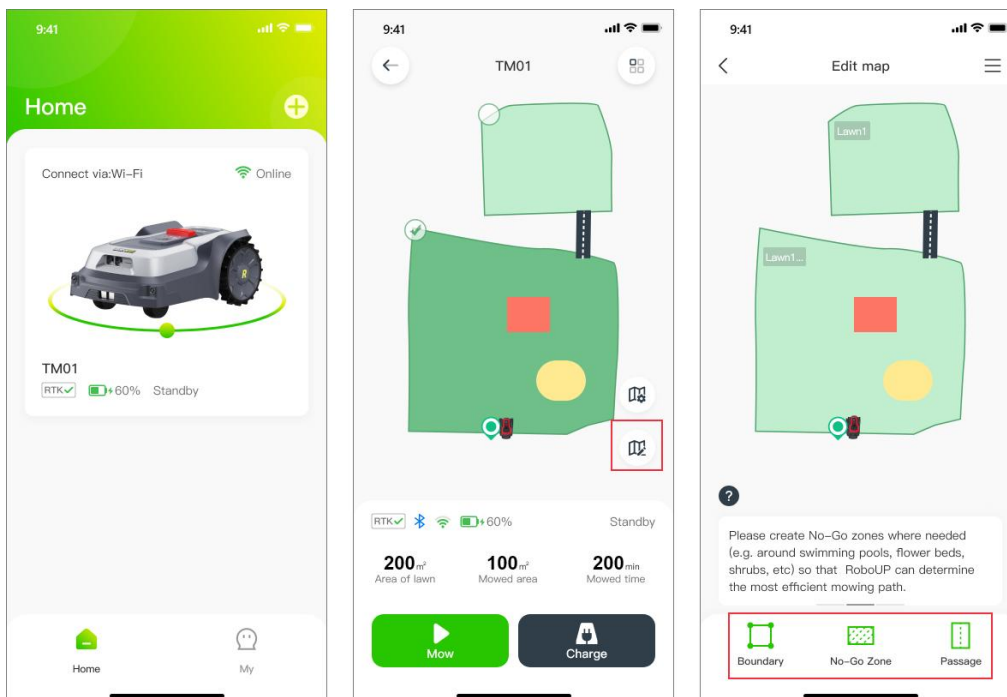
9:41

Home

Connect via:Wi-Fi

Online

TM01

RTK 60% Standby

Home

My

9:41

TM01

RTK 60%

Standby

200m²
Area of lawn

100m²
Mowed area

200min
Mowed time

Mow

Charge

9:41

Edit map

Lawn1

Lawn1...

Please create No-Go zones where needed (e.g. around swimming pools, flower beds, shrubs, etc) so that RoboUP can determine the most efficient mowing path.

Boundary

No-Go Zone

Passage